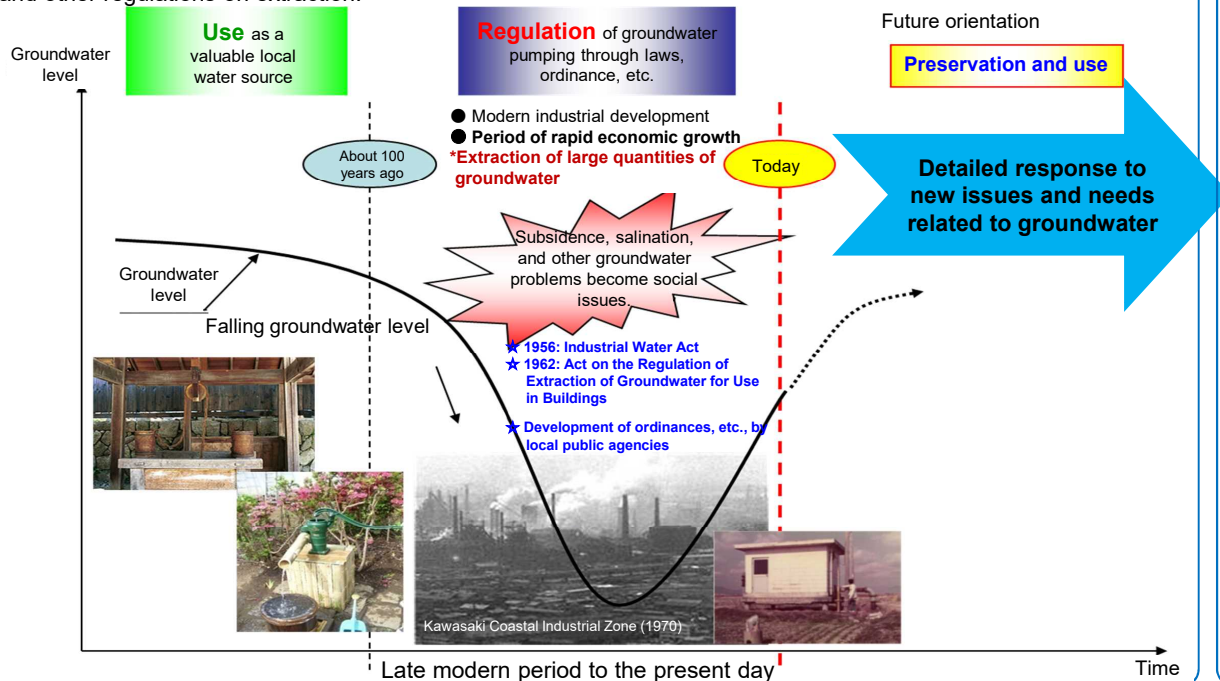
and other regulations on extraction.

Groundwater level

Use as a valuable local water source

Regulation of groundwater pumping through laws, ordinance, etc.

Future orientation

Preservation and use

● Modern industrial development
● Period of rapid economic growth
*Extraction of large quantities of groundwater

About 100 years ago

Today

Detailed response to new issues and needs related to groundwater

Subsidence, salination, and other groundwater problems become social issues.

Groundwater level

Falling groundwater level

★ 1956: Industrial Water Act
★ 1962: Act on the Regulation of Extraction of Groundwater for Use in Buildings

★ Development of ordinances, etc., by local public agencies

Kawasaki Coastal Industrial Zone (1970)

Late modern period to the present day

Time